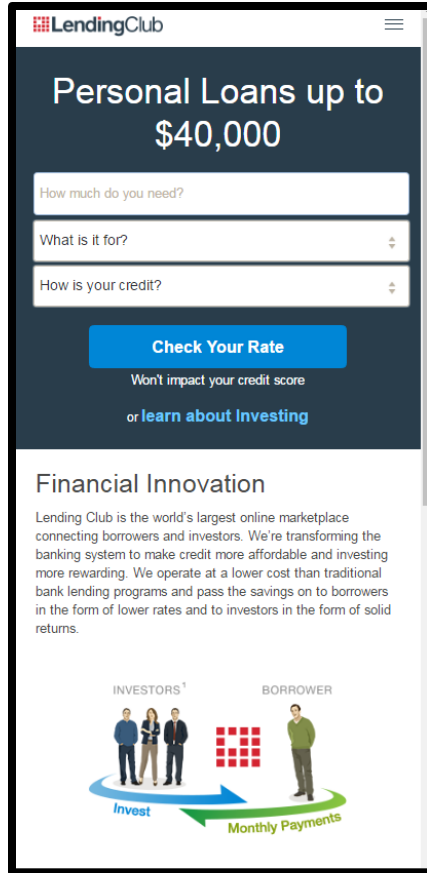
LendingClub

Personal Loans up to $40,000

How much do you need?

What is it for?

How is your credit?

Check Your Rate

Won't impact your credit score

or learn about Investing

Financial Innovation

Lending Club is the world's largest online marketplace connecting borrowers and investors. We're transforming the banking system to make credit more affordable and investing more rewarding. We operate at a lower cost than traditional bank lending programs and pass the savings on to borrowers in the form of lower rates and to investors in the form of solid returns.

INVESTORS$^1$

BORROWER

Invest

Monthly Payments